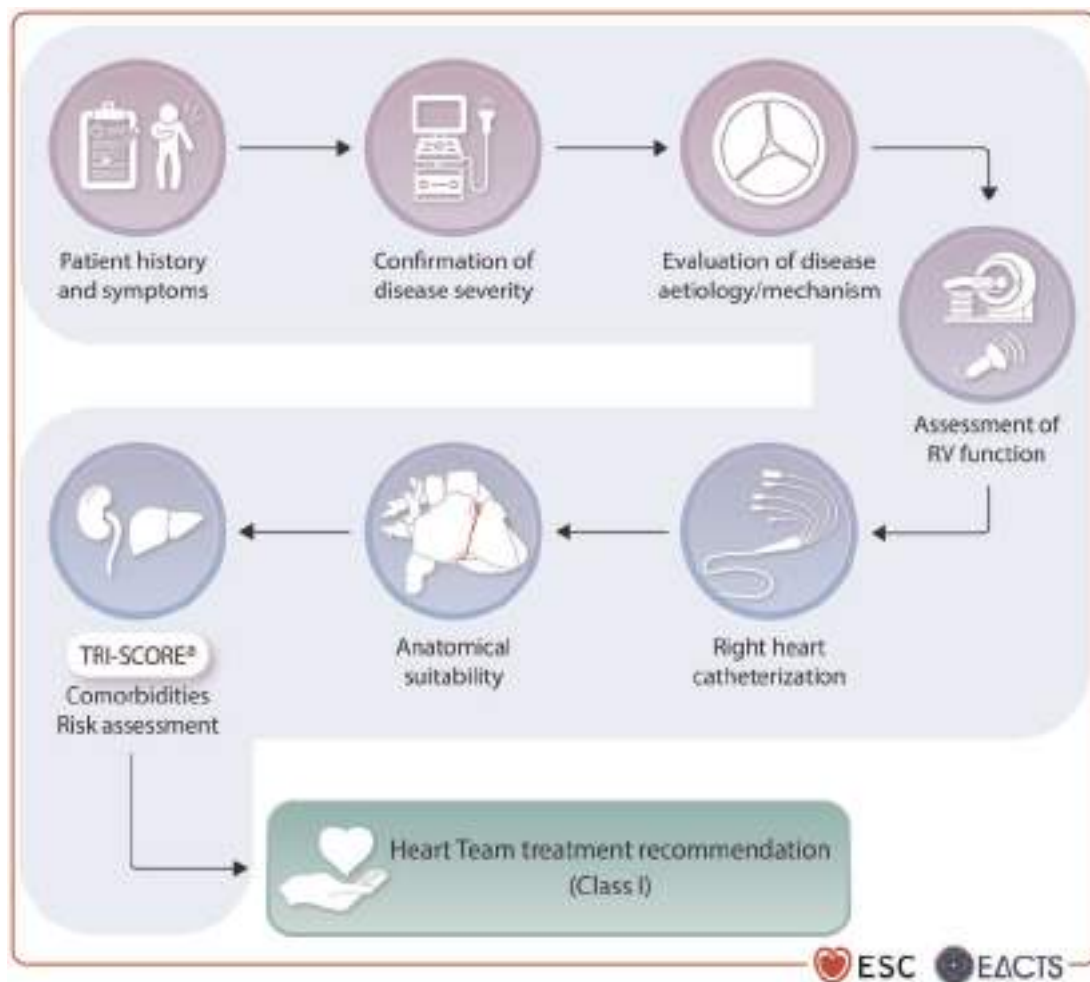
Patient history and symptoms

Confirmation of disease severity

Evaluation of disease aetiology/mechanism

Assessment of RV function

Right heart catheterization

Anatomical suitability

TRI-SCORE$^a$
Comorbidities
Risk assessment

Heart Team treatment recommendation (Class I)

ESC EACTS